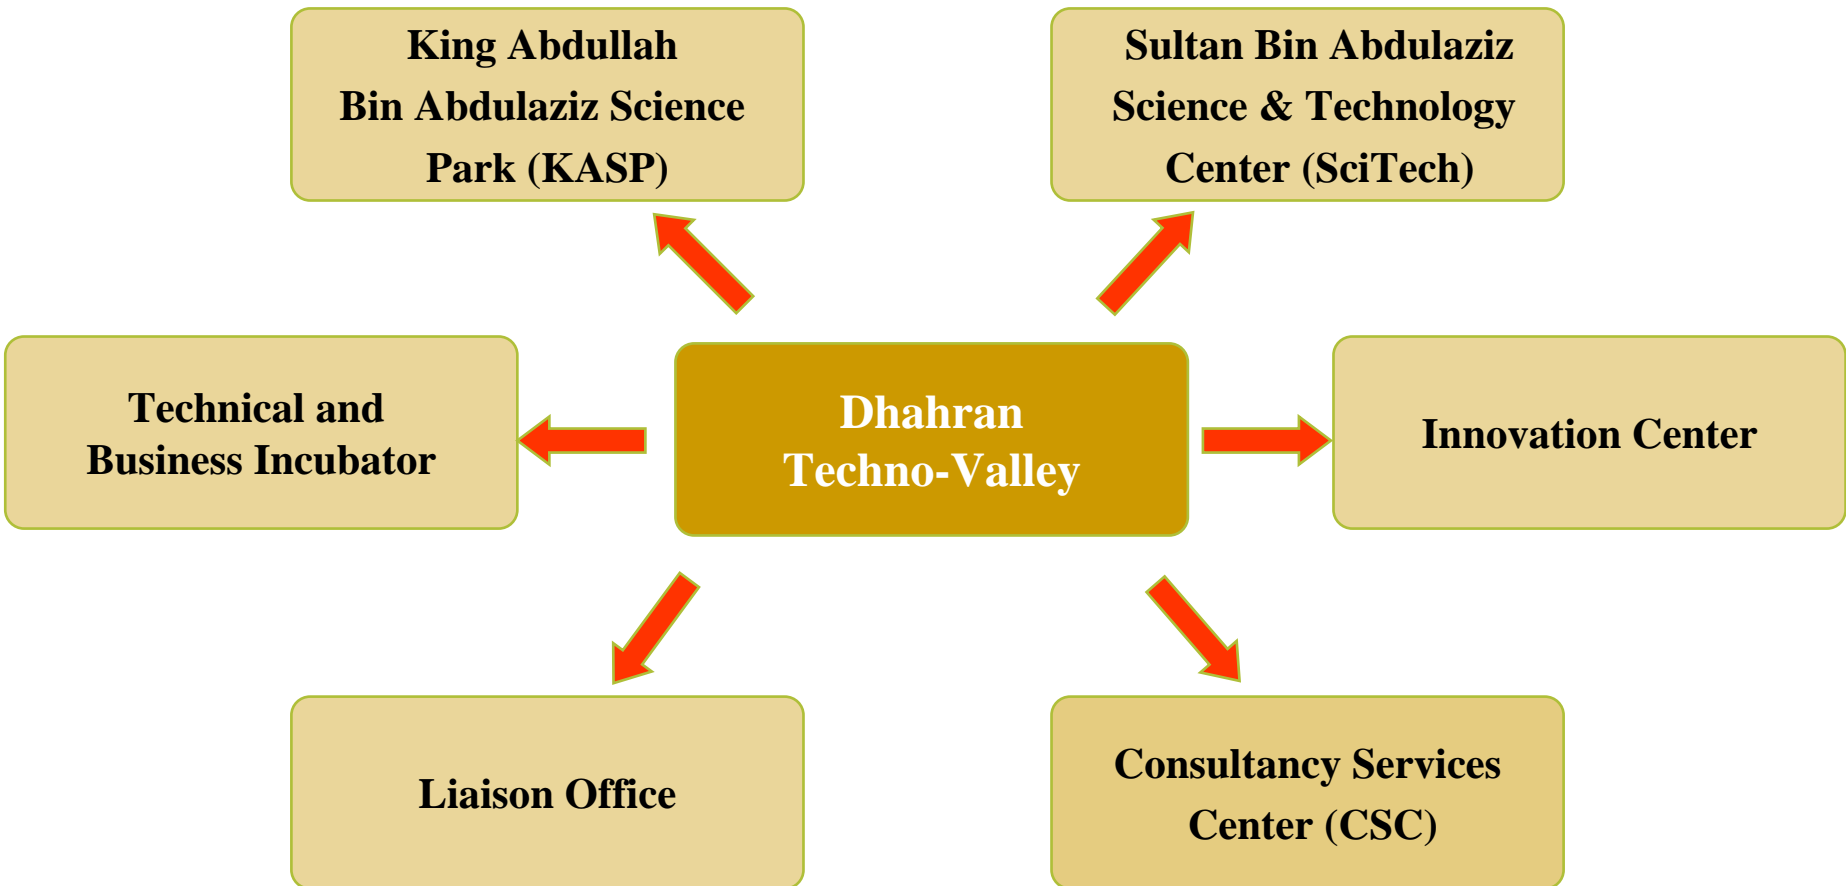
King Abdullah Bin Abdulaziz Science Park (KASP)

Sultan Bin Abdulaziz Science & Technology Center (SciTech)

Technical and Business Incubator

Dhahran Techno-Valley

Innovation Center

Liaison Office

Consultancy Services Center (CSC)